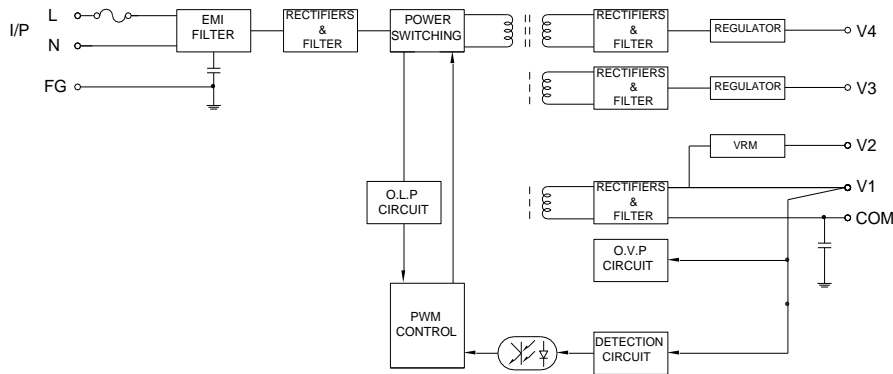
I/P
L
N
FG
EMI FILTER
RECTIFIERS & FILTER
POWER SWITCHING
RECTIFIERS & FILTER
REGULATOR
V4
RECTIFIERS & FILTER
REGULATOR
V3
VRM
V2
RECTIFIERS & FILTER
V1
COM
O.L.P CIRCUIT
O.V.P CIRCUIT
PWM CONTROL
DETECTION CIRCUIT